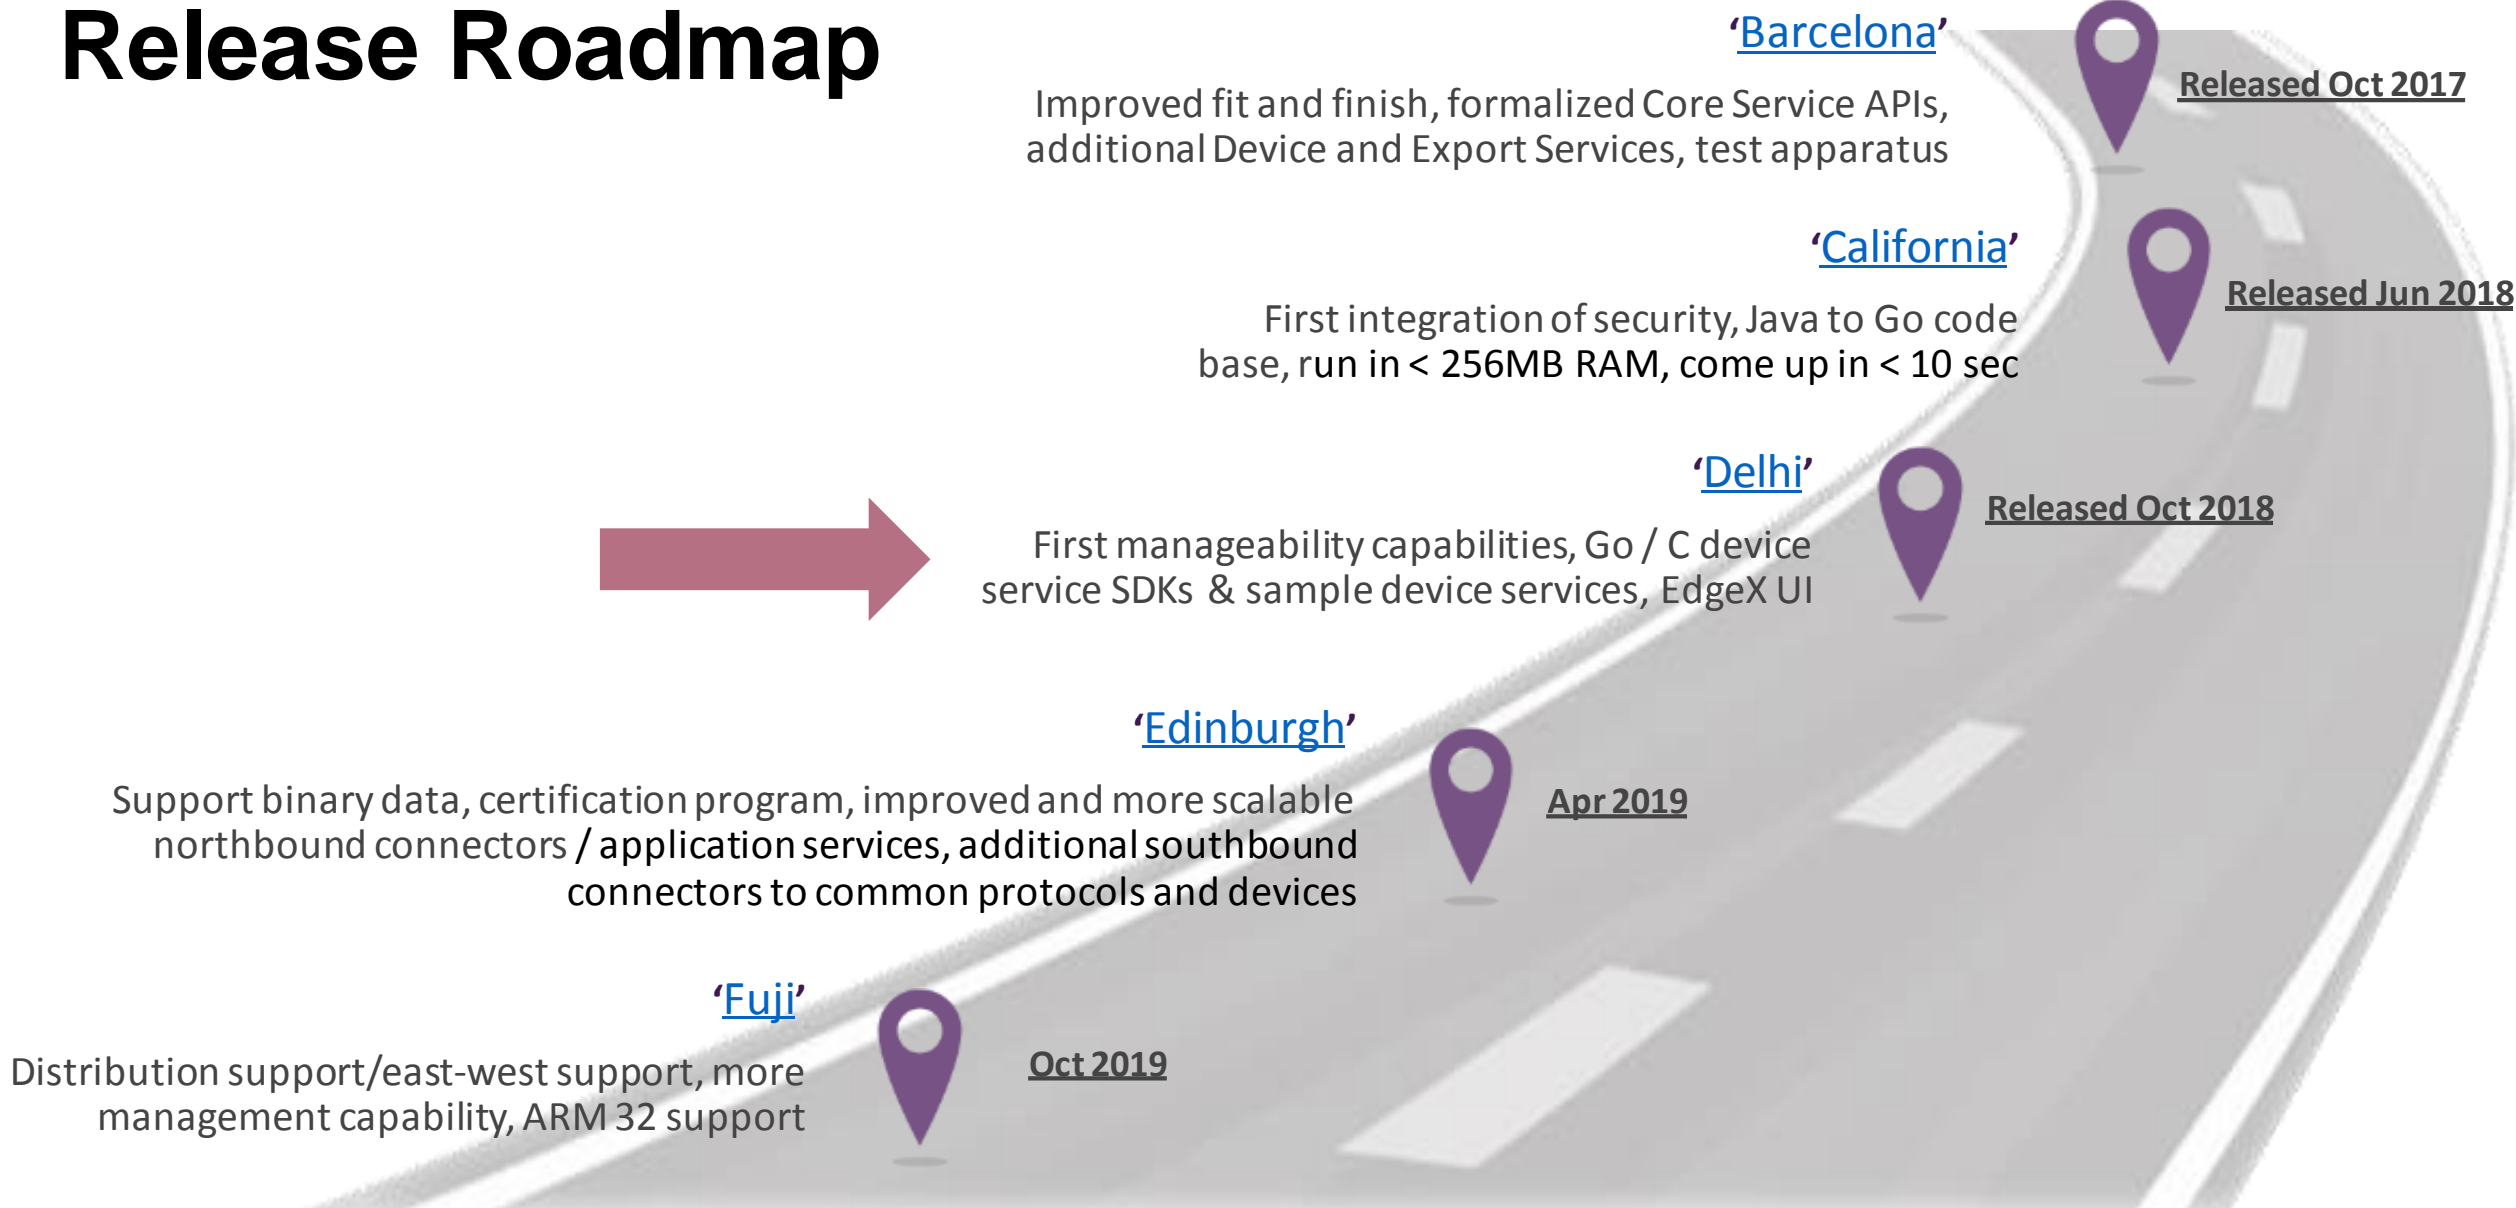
Release Roadmap

'Barcelona'

Improved fit and finish, formalized Core Service APIs, additional Device and Export Services, test apparatus

Released Oct 2017

'California'

First integration of security, Java to Go code base, run in < 256MB RAM, come up in < 10 sec

Released Jun 2018

'Delhi'

First manageability capabilities, Go / C device service SDKs & sample device services, EdgeX UI

Released Oct 2018

'Edinburgh'

Support binary data, certification program, improved and more scalable northbound connectors / application services, additional southbound connectors to common protocols and devices

Apr 2019

'Fuji'

Distribution support/east-west support, more management capability, ARM 32 support

Oct 2019